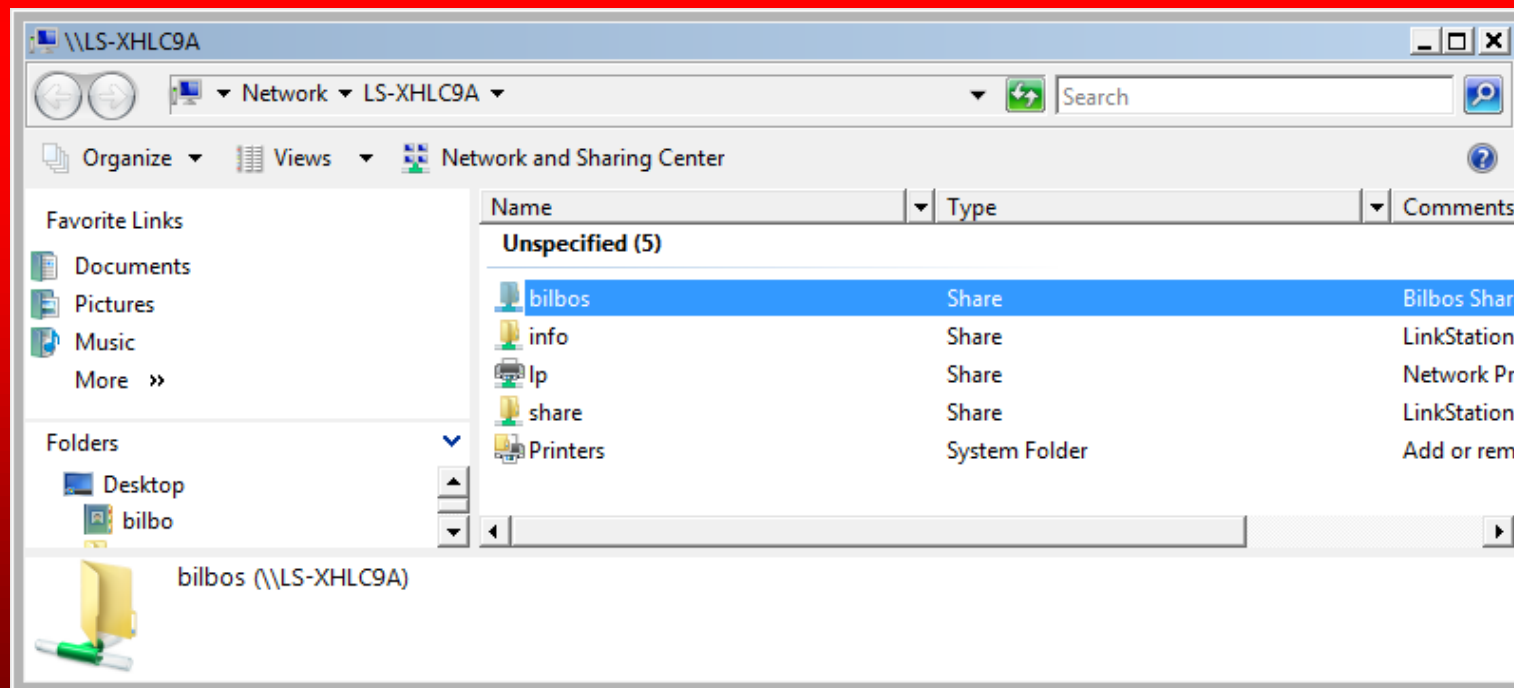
\\LS-XHLC9A

Network ▸ LS-XHLC9A

Search

Organize Views Network and Sharing Center

Favorite Links

Documents

Pictures

Music

More »

Folders

Desktop

bilbo

| Name | Type | Comments |
|---|---|---|
| Unspecified (5) | | |
| bilbos | Share | Bilbos Shar |
| info | Share | LinkStation |
| lp | Share | Network Pr |
| share | Share | LinkStation |
| Printers | System Folder | Add or rem |

bilbos (\\LS-XHLC9A)